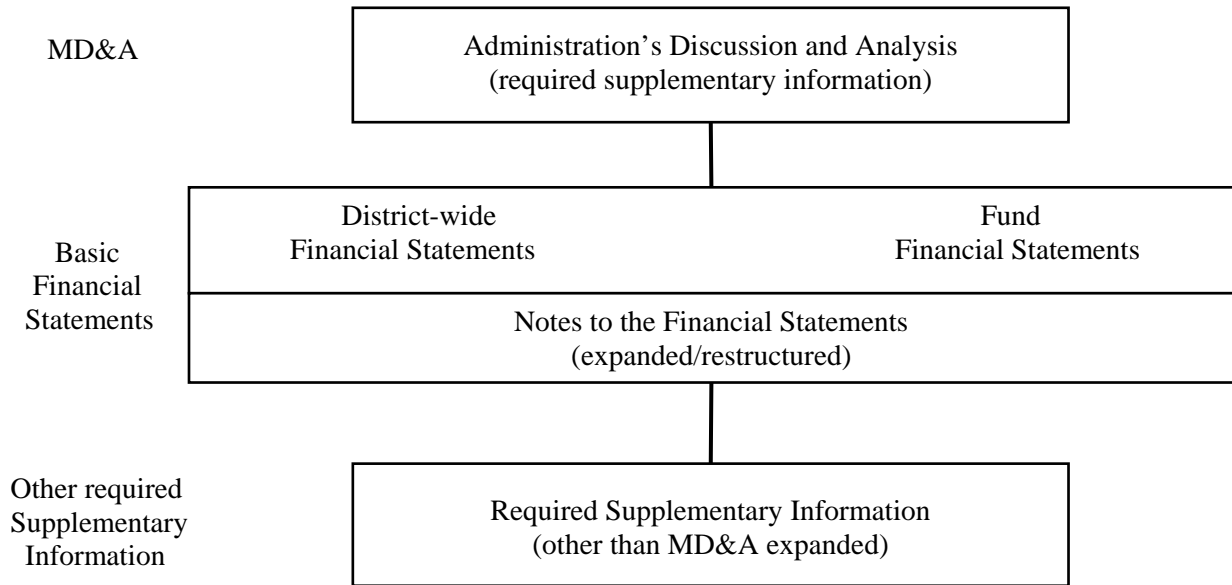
MD&A

Administration's Discussion and Analysis
(required supplementary information)

Basic Financial Statements

District-wide Financial Statements

Fund Financial Statements

Notes to the Financial Statements
(expanded/restructured)

Other required Supplementary Information

Required Supplementary Information
(other than MD&A expanded)